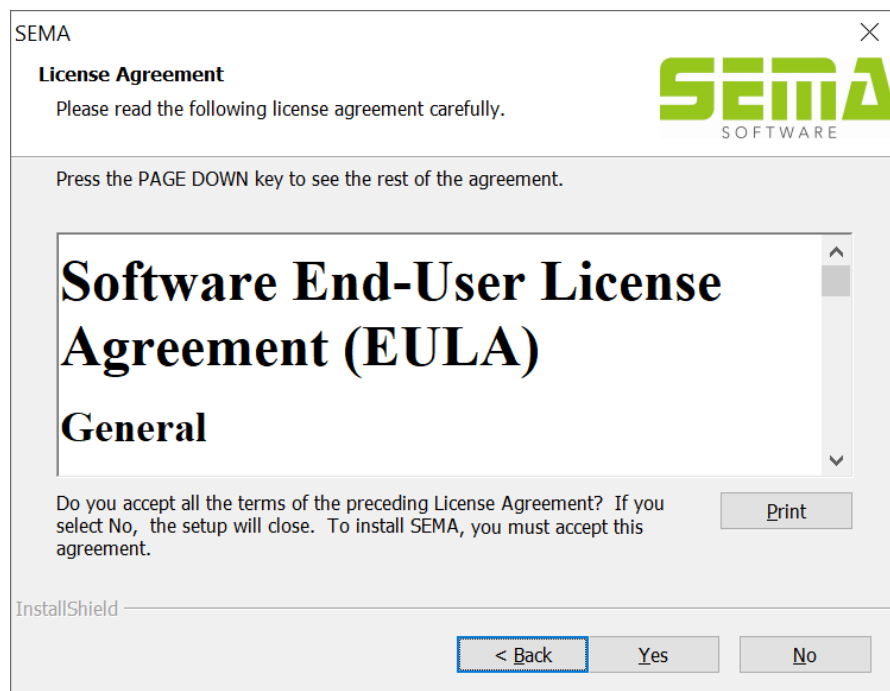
SEMA

License Agreement

Please read the following license agreement carefully.

SEMA
SOFTWARE

Press the PAGE DOWN key to see the rest of the agreement.

Software End-User License Agreement (EULA)

General

Do you accept all the terms of the preceding License Agreement? If you select No, the setup will close. To install SEMA, you must accept this agreement.

Print

InstallShield

< Back

Yes

No